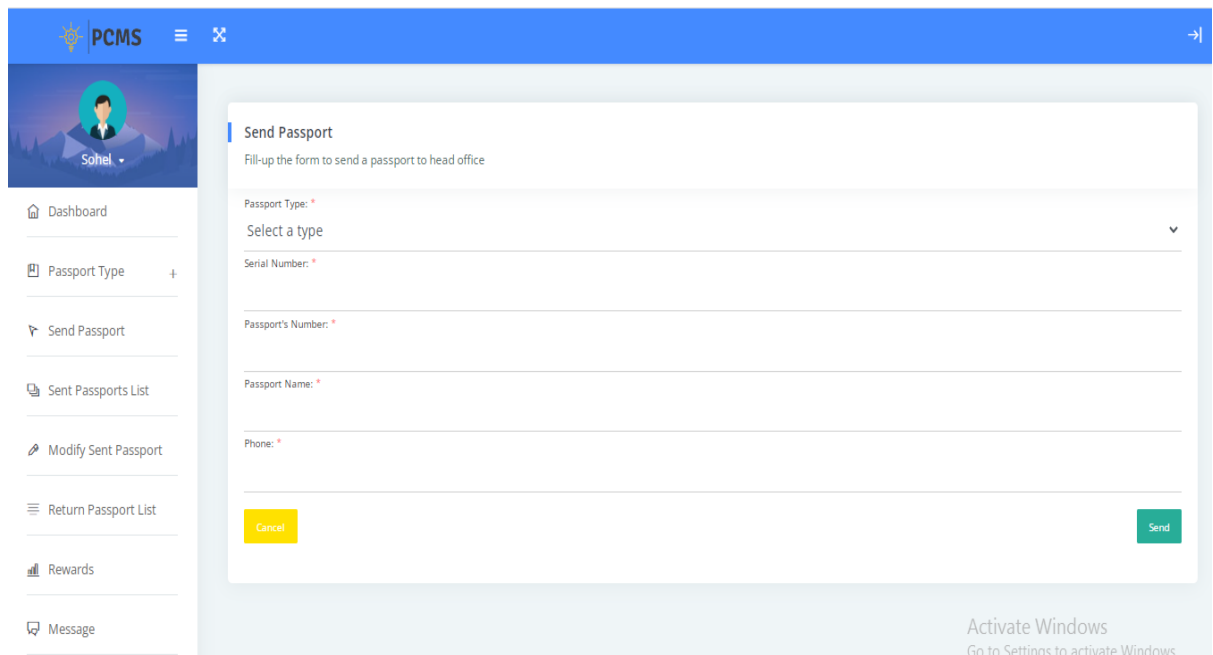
PCMS

Sohel

Dashboard

Passport Type +

Send Passport

Sent Passports List

Modify Sent Passport

Return Passport List

Rewards

Message

Send Passport

Fill-up the form to send a passport to head office

Passport Type: *

Select a type

Serial Number: *

Passport's Number: *

Passport Name: *

Phone: *

Cancel

Send

Activate Windows

Go to Settings to activate Windows